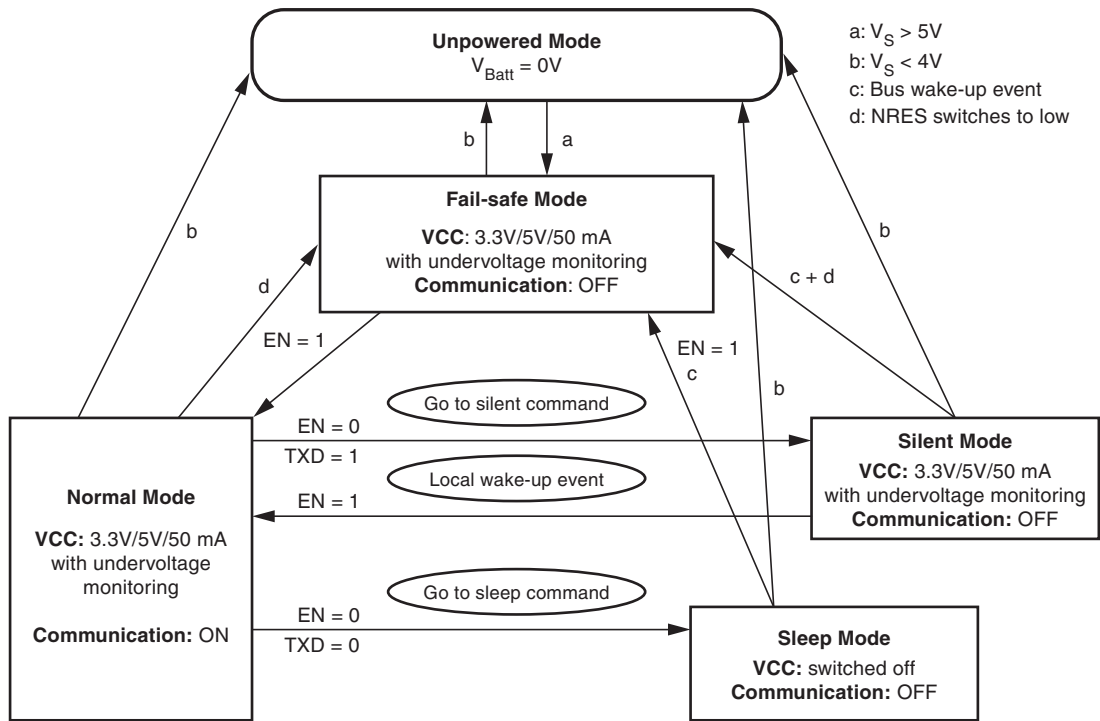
Unpowered Mode
$V_{Batt} = 0V$

a: $V_S > 5V$
b: $V_S < 4V$
c: Bus wake-up event
d: NRES switches to low

b

a

Fail-safe Mode

VCC: 3.3V/5V/50 mA
with undervoltage monitoring
Communication: OFF

b

d

c + d

b

EN = 1

EN = 1

c

b

Go to silent command

EN = 0

TXD = 1

Silent Mode

VCC: 3.3V/5V/50 mA
with undervoltage monitoring
Communication: OFF

Local wake-up event

EN = 1

Normal Mode

VCC: 3.3V/5V/50 mA
with undervoltage
monitoring

Communication: ON

Go to sleep command

EN = 0

TXD = 0

Sleep Mode

VCC: switched off
Communication: OFF